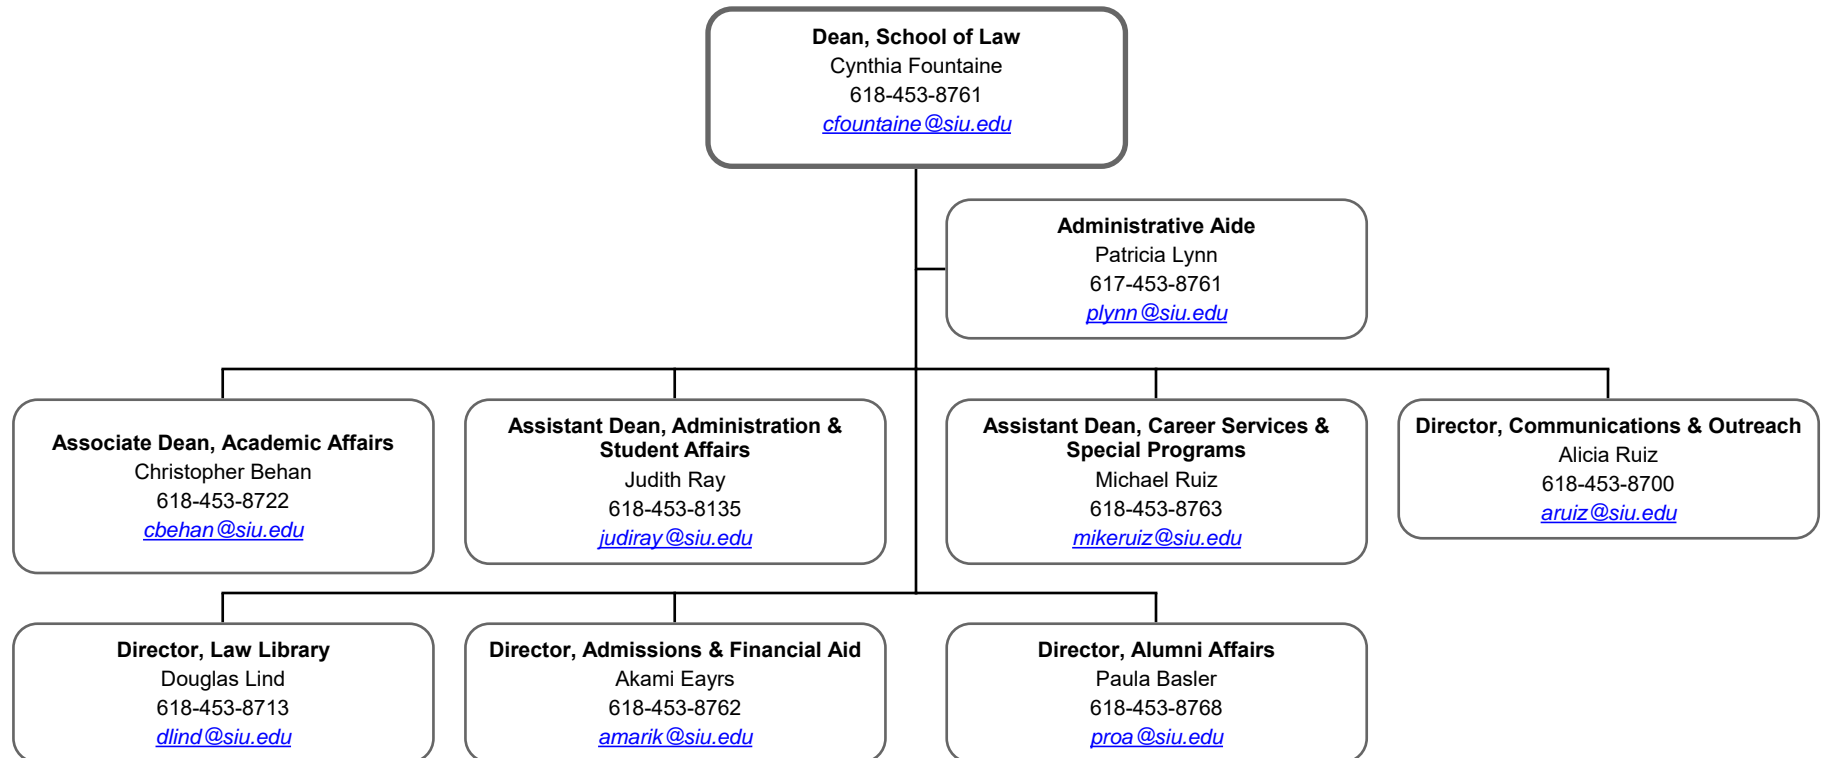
Dean, School of Law
Cynthia Fountaine
618-453-8761
cfountaine@siu.edu

Administrative Aide
Patricia Lynn
617-453-8761
plynn@siu.edu

Associate Dean, Academic Affairs
Christopher Behan
618-453-8722
cbehan@siu.edu

Assistant Dean, Administration & Student Affairs
Judith Ray
618-453-8135
judiray@siu.edu

Assistant Dean, Career Services & Special Programs
Michael Ruiz
618-453-8763
mikeruiz@siu.edu

Director, Communications & Outreach
Alicia Ruiz
618-453-8700
aruiz@siu.edu

Director, Law Library
Douglas Lind
618-453-8713
dlind@siu.edu

Director, Admissions & Financial Aid
Akami Eayrs
618-453-8762
amarik@siu.edu

Director, Alumni Affairs
Paula Basler
618-453-8768
proa@siu.edu